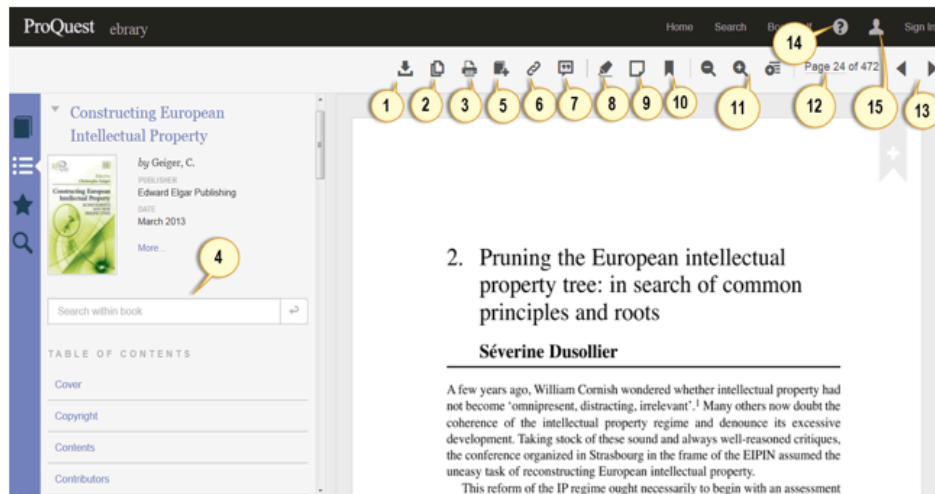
ProQuest ebrary

Home Search Bookshelf Sign In

14

Page 24 of 472

1 2 3 5 6 7 8 9 10 11 12 15 13

Constructing European Intellectual Property

by Geiger, C.

PUBLISHER
Edward Elgar Publishing

DATE
March 2013

More...

4

Search within book

TABLE OF CONTENTS

Cover

Copyright

Contents

Contributors

2. Pruning the European intellectual property tree: in search of common principles and roots

Séverine Dusollier

A few years ago, William Cornish wondered whether intellectual property had not become 'omnipresent, distracting, irrelevant'.$^1$ Many others now doubt the coherence of the intellectual property regime and denounce its excessive development. Taking stock of these sound and always well-reasoned critiques, the conference organized in Strasbourg in the frame of the EIPIN assumed the uneasy task of reconstructing European intellectual property.

This reform of the IP regime ought necessarily to begin with an assessment